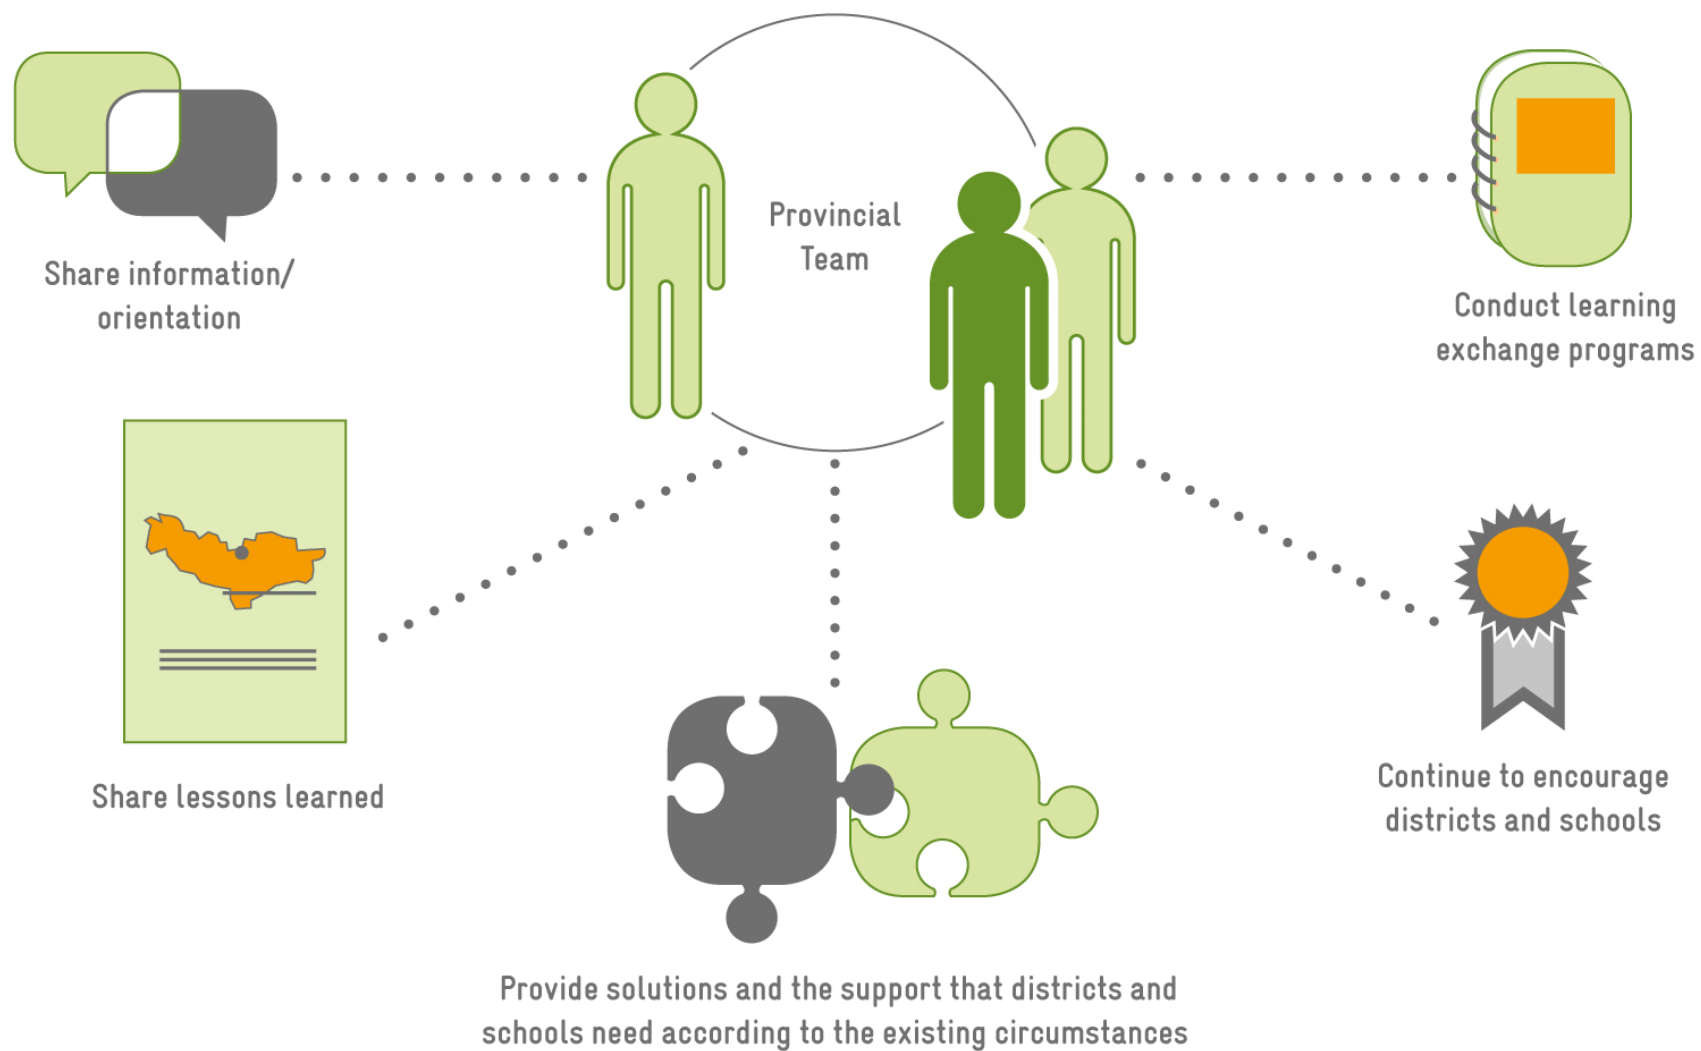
Share information/ orientation

Provincial Team

Conduct learning exchange programs

Share lessons learned

Continue to encourage districts and schools

Provide solutions and the support that districts and schools need according to the existing circumstances